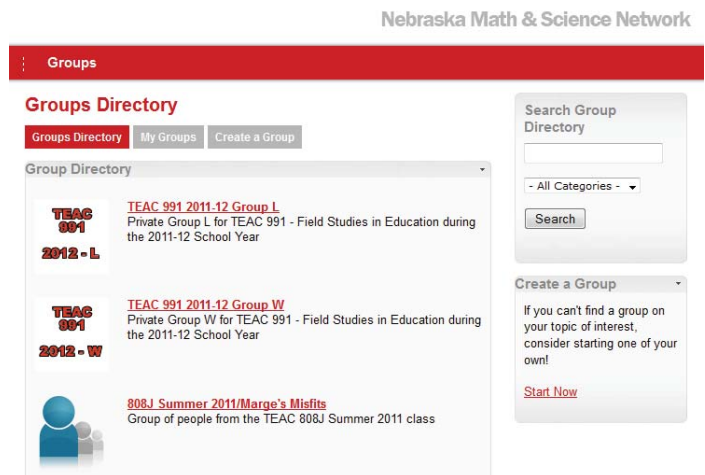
Nebraska Math & Science Network

Groups

Groups Directory

Groups Directory | My Groups | Create a Group

Group Directory

TEAC 991 2012 - L

TEAC 991 2011-12 Group L
Private Group L for TEAC 991 - Field Studies in Education during the 2011-12 School Year

TEAC 991 2012 - W

TEAC 991 2011-12 Group W
Private Group W for TEAC 991 - Field Studies in Education during the 2011-12 School Year

808J Summer 2011/Marge's Misfits
Group of people from the TEAC 808J Summer 2011 class

Search Group Directory

- All Categories -

Search

Create a Group

If you can't find a group on your topic of interest, consider starting one of your own!

Start Now